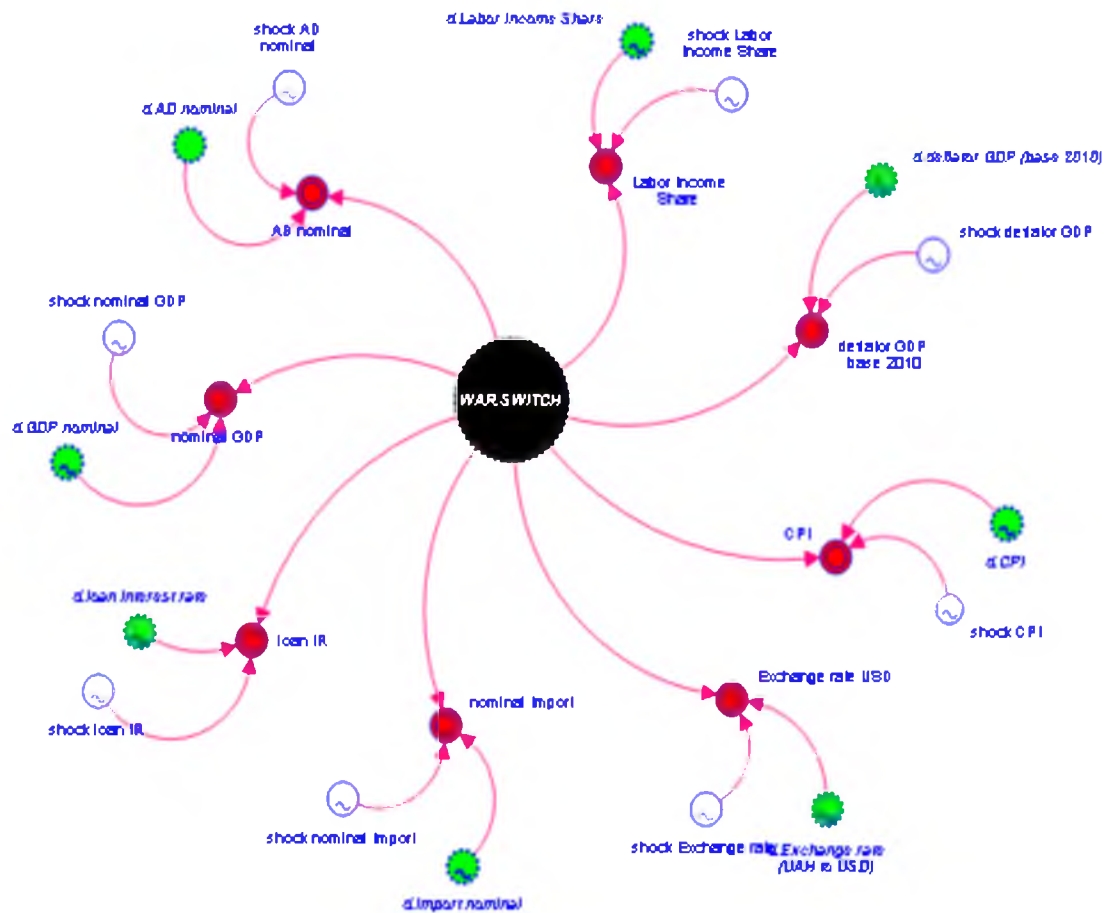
shock AD nominal

d AD nominal

AD nominal

d Labor Income Share

shock Labor Income Share

Labor Income Share

d deflator GDP (base 2010)

shock deflator GDP

deflator GDP base 2010

shock nominal GDP

nominal GDP

d GDP nominal

WAR SWITCH

CPI

d CPI

shock CPI

d loan interest rate

loan IR

shock loan IR

nominal import

shock nominal import

d import nominal

Exchange rate USD

shock Exchange rate

d Exchange rate (UAH to USD)